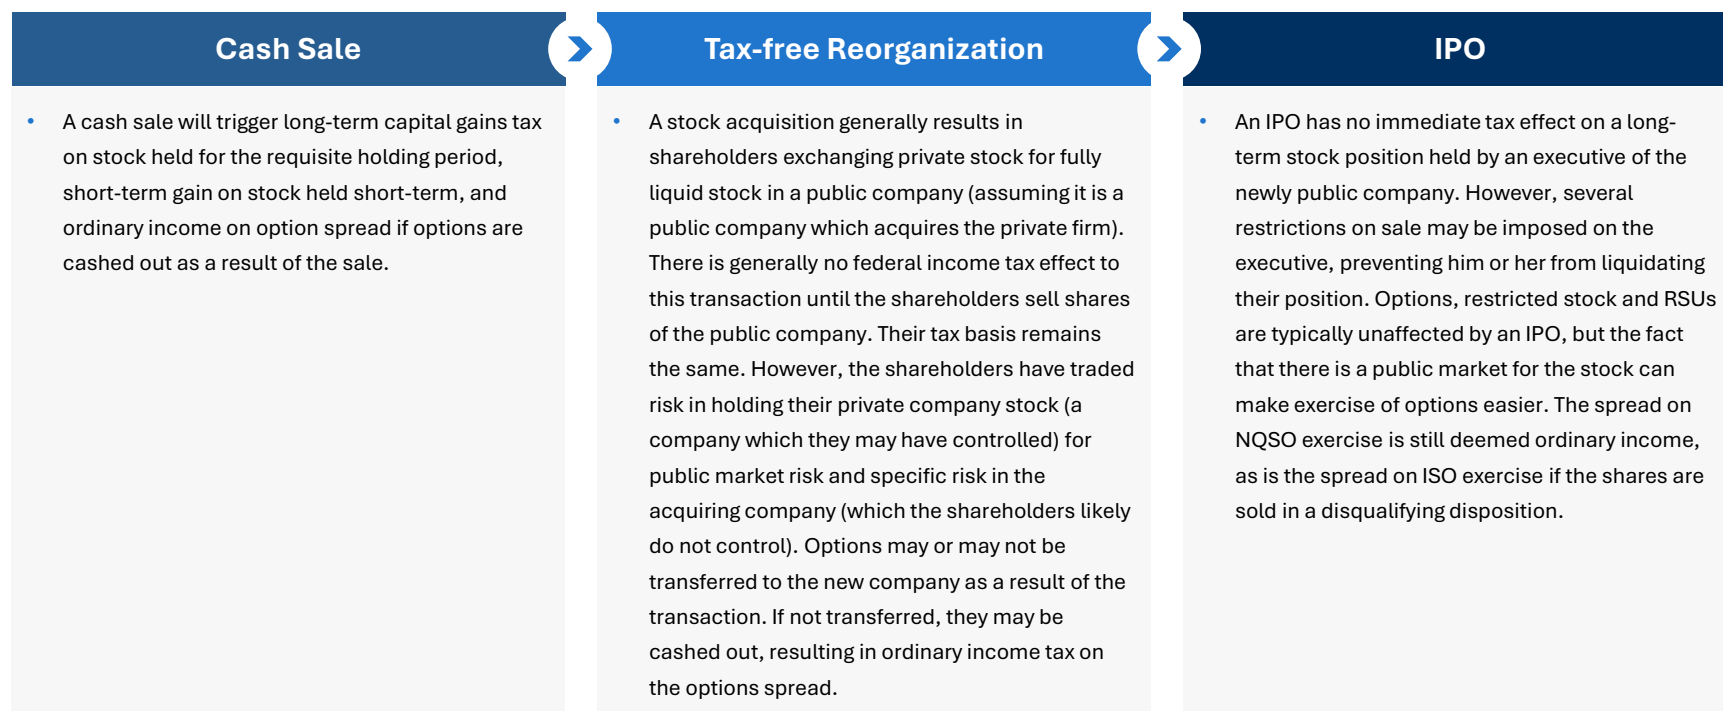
Cash Sale

• A cash sale will trigger long-term capital gains tax on stock held for the requisite holding period, short-term gain on stock held short-term, and ordinary income on option spread if options are cashed out as a result of the sale.

Tax-free Reorganization

• A stock acquisition generally results in shareholders exchanging private stock for fully liquid stock in a public company (assuming it is a public company which acquires the private firm). There is generally no federal income tax effect to this transaction until the shareholders sell shares of the public company. Their tax basis remains the same. However, the shareholders have traded risk in holding their private company stock (a company which they may have controlled) for public market risk and specific risk in the acquiring company (which the shareholders likely do not control). Options may or may not be transferred to the new company as a result of the transaction. If not transferred, they may be cashed out, resulting in ordinary income tax on the options spread.

IPO

• An IPO has no immediate tax effect on a long-term stock position held by an executive of the newly public company. However, several restrictions on sale may be imposed on the executive, preventing him or her from liquidating their position. Options, restricted stock and RSUs are typically unaffected by an IPO, but the fact that there is a public market for the stock can make exercise of options easier. The spread on NQSO exercise is still deemed ordinary income, as is the spread on ISO exercise if the shares are sold in a disqualifying disposition.